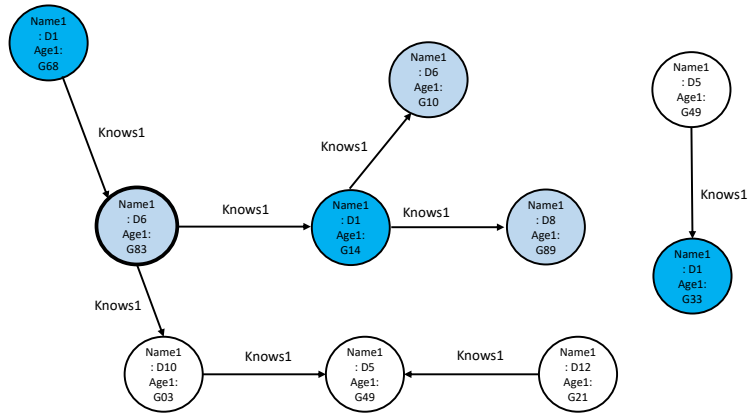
Name1 : D1 Age1: G68

Knows1

Name1 : D6 Age1: G83

Knows1

Name1 : D1 Age1: G14

Knows1

Name1 : D6 Age1: G10

Knows1

Name1 : D8 Age1: G89

Name1 : D5 Age1: G49

Knows1

Name1 : D1 Age1: G33

Knows1

Name1 : D10 Age1: G03

Knows1

Name1 : D5 Age1: G49

Knows1

Name1 : D12 Age1: G21